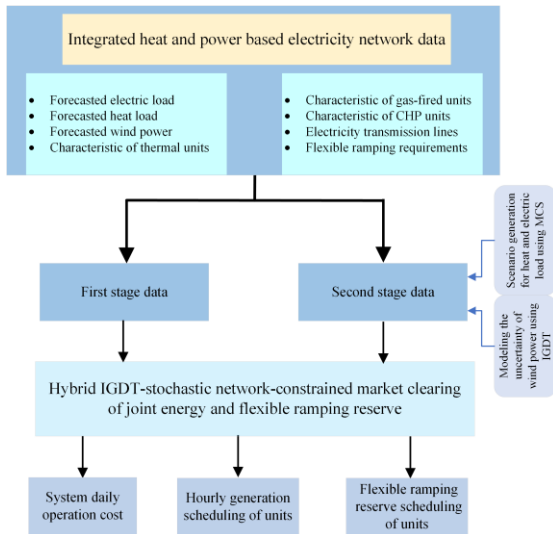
Integrated heat and power based electricity network data

- Forecasted electric load
- Forecasted heat load
- Forecasted wind power
- Characteristic of thermal units

- Characteristic of gas-fired units
- Characteristic of CHP units
- Electricity transmission lines
- Flexible ramping requirements

Scenario generation for heat and electric load using MCS

First stage data

Second stage data

Modeling the uncertainty of wind power using IGDT

Hybrid IGDT-stochastic network-constrained market clearing of joint energy and flexible ramping reserve

System daily operation cost

Hourly generation scheduling of units

Flexible ramping reserve scheduling of units